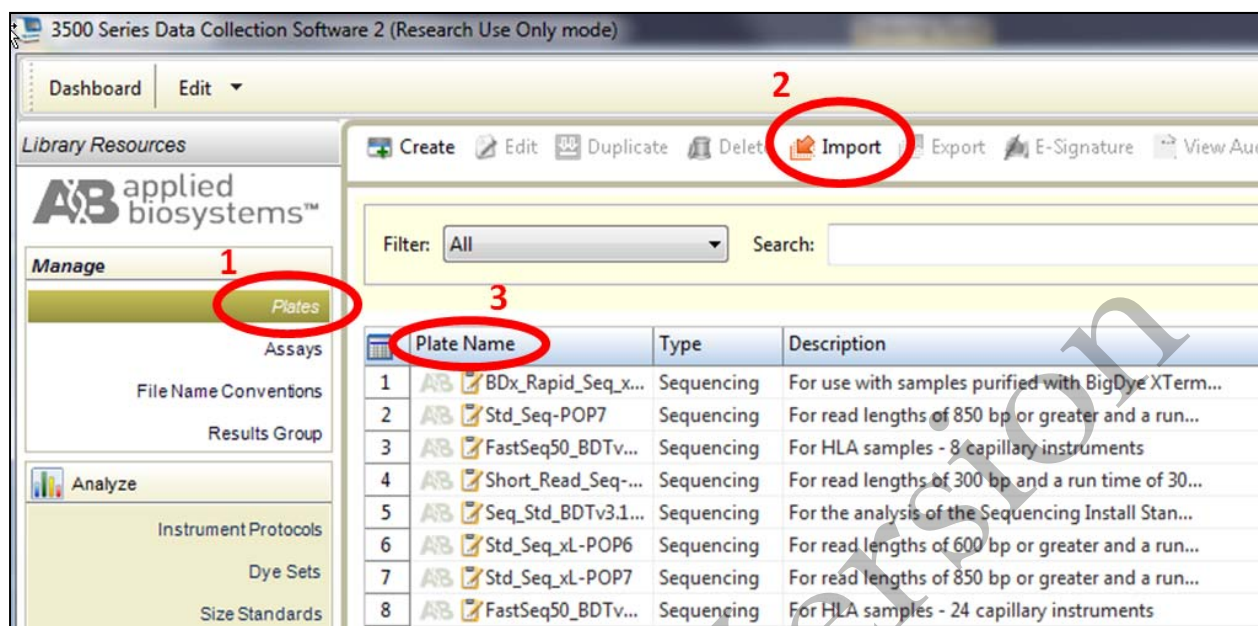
3500 Series Data Collection Software 2 (Research Use Only mode)

Dashboard Edit

Library Resources

applied biosystems™

Manage

1

Plates

Assays

File Name Conventions

Results Group

Analyze

Instrument Protocols

Dye Sets

Size Standards

Create Edit Duplicate Delete Import Export E-Signature View Au

2

Filter: All Search:

3

| | Plate Name | Type | Description |
|---|---|---|---|
| 1 | BDx_Rapid_Seq_x... | Sequencing | For use with samples purified with BigDye XTerm... |
| 2 | Std_Seq-POP7 | Sequencing | For read lengths of 850 bp or greater and a run... |
| 3 | FastSeq50_BDTv... | Sequencing | For HLA samples - 8 capillary instruments |
| 4 | Short_Read_Seq-... | Sequencing | For read lengths of 300 bp and a run time of 30... |
| 5 | Seq_Std_BDTv3.1... | Sequencing | For the analysis of the Sequencing Install Stan... |
| 6 | Std_Seq_xL-POP6 | Sequencing | For read lengths of 600 bp or greater and a run... |
| 7 | Std_Seq_xL-POP7 | Sequencing | For read lengths of 850 bp or greater and a run... |
| 8 | FastSeq50_BDTv... | Sequencing | For HLA samples - 24 capillary instruments |

ersion